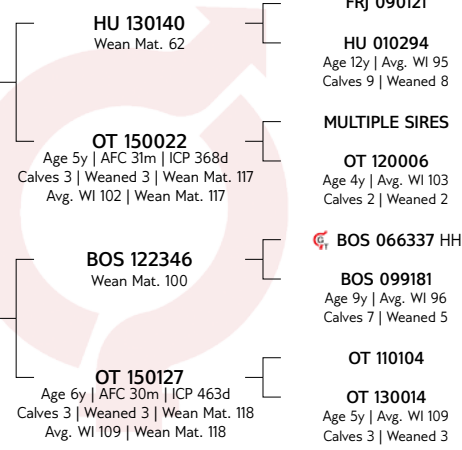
HU 130140
Wean Mat. 62

OT 150022
Age 5y | AFC 31m | ICP 368d
Calves 3 | Weaned 3 | Wean Mat. 117
Avg. WI 102 | Wean Mat. 117

BOS 122346
Wean Mat. 100

OT 150127
Age 6y | AFC 30m | ICP 463d
Calves 3 | Weaned 3 | Wean Mat. 118
Avg. WI 109 | Wean Mat. 118

FRJ 090121

HU 010294
Age 12y | Avg. WI 95
Calves 9 | Weaned 8

MULTIPLE SIRES

OT 120006
Age 4y | Avg. WI 103
Calves 2 | Weaned 2

BOS 066337 HH

BOS 099181
Age 9y | Avg. WI 96
Calves 7 | Weaned 5

OT 110104

OT 130014
Age 5y | Avg. WI 109
Calves 3 | Weaned 3